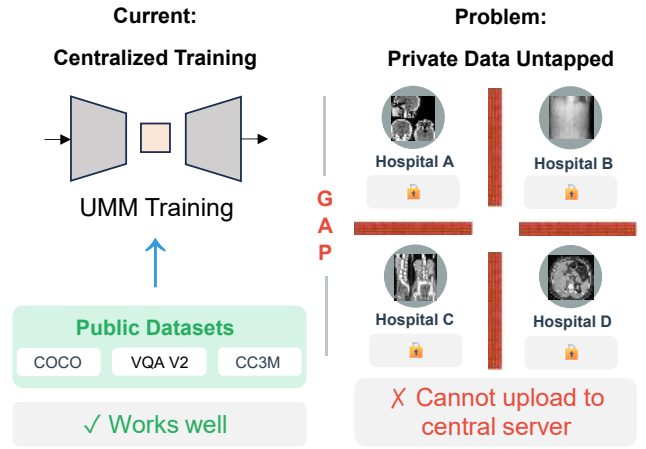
Current:

Centralized Training

UMM Training

Public Datasets

COCO

VQA V2

CC3M

✓ Works well

G
A
P

Problem:

Private Data Untapped

Hospital A

Hospital B

Hospital C

Hospital D

✗ Cannot upload to central server